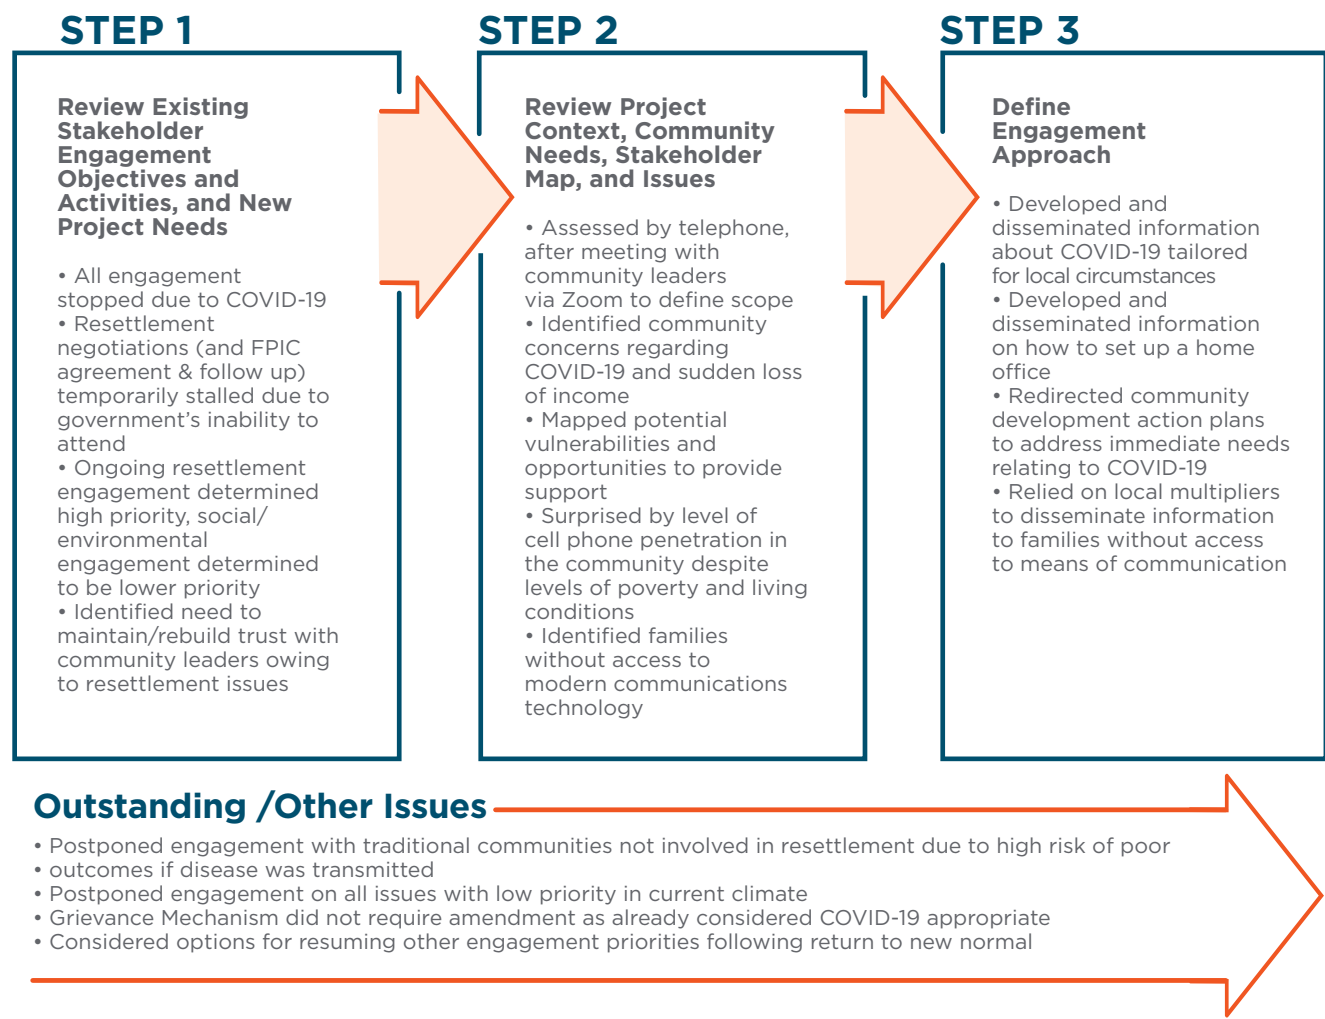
STEP 1

Review Existing Stakeholder Engagement Objectives and Activities, and New Project Needs

• All engagement stopped due to COVID-19
• Resettlement negotiations (and FPIC agreement & follow up) temporarily stalled due to government's inability to attend
• Ongoing resettlement engagement determined high priority, social/ environmental engagement determined to be lower priority
• Identified need to maintain/rebuild trust with community leaders owing to resettlement issues

STEP 2

Review Project Context, Community Needs, Stakeholder Map, and Issues

• Assessed by telephone, after meeting with community leaders via Zoom to define scope
• Identified community concerns regarding COVID-19 and sudden loss of income
• Mapped potential vulnerabilities and opportunities to provide support
• Surprised by level of cell phone penetration in the community despite levels of poverty and living conditions
• Identified families without access to modern communications technology

STEP 3

Define Engagement Approach

• Developed and disseminated information about COVID-19 tailored for local circumstances
• Developed and disseminated information on how to set up a home office
• Redirected community development action plans to address immediate needs relating to COVID-19
• Relied on local multipliers to disseminate information to families without access to means of communication

Outstanding /Other Issues

• Postponed engagement with traditional communities not involved in resettlement due to high risk of poor
• outcomes if disease was transmitted
• Postponed engagement on all issues with low priority in current climate
• Grievance Mechanism did not require amendment as already considered COVID-19 appropriate
• Considered options for resuming other engagement priorities following return to new normal